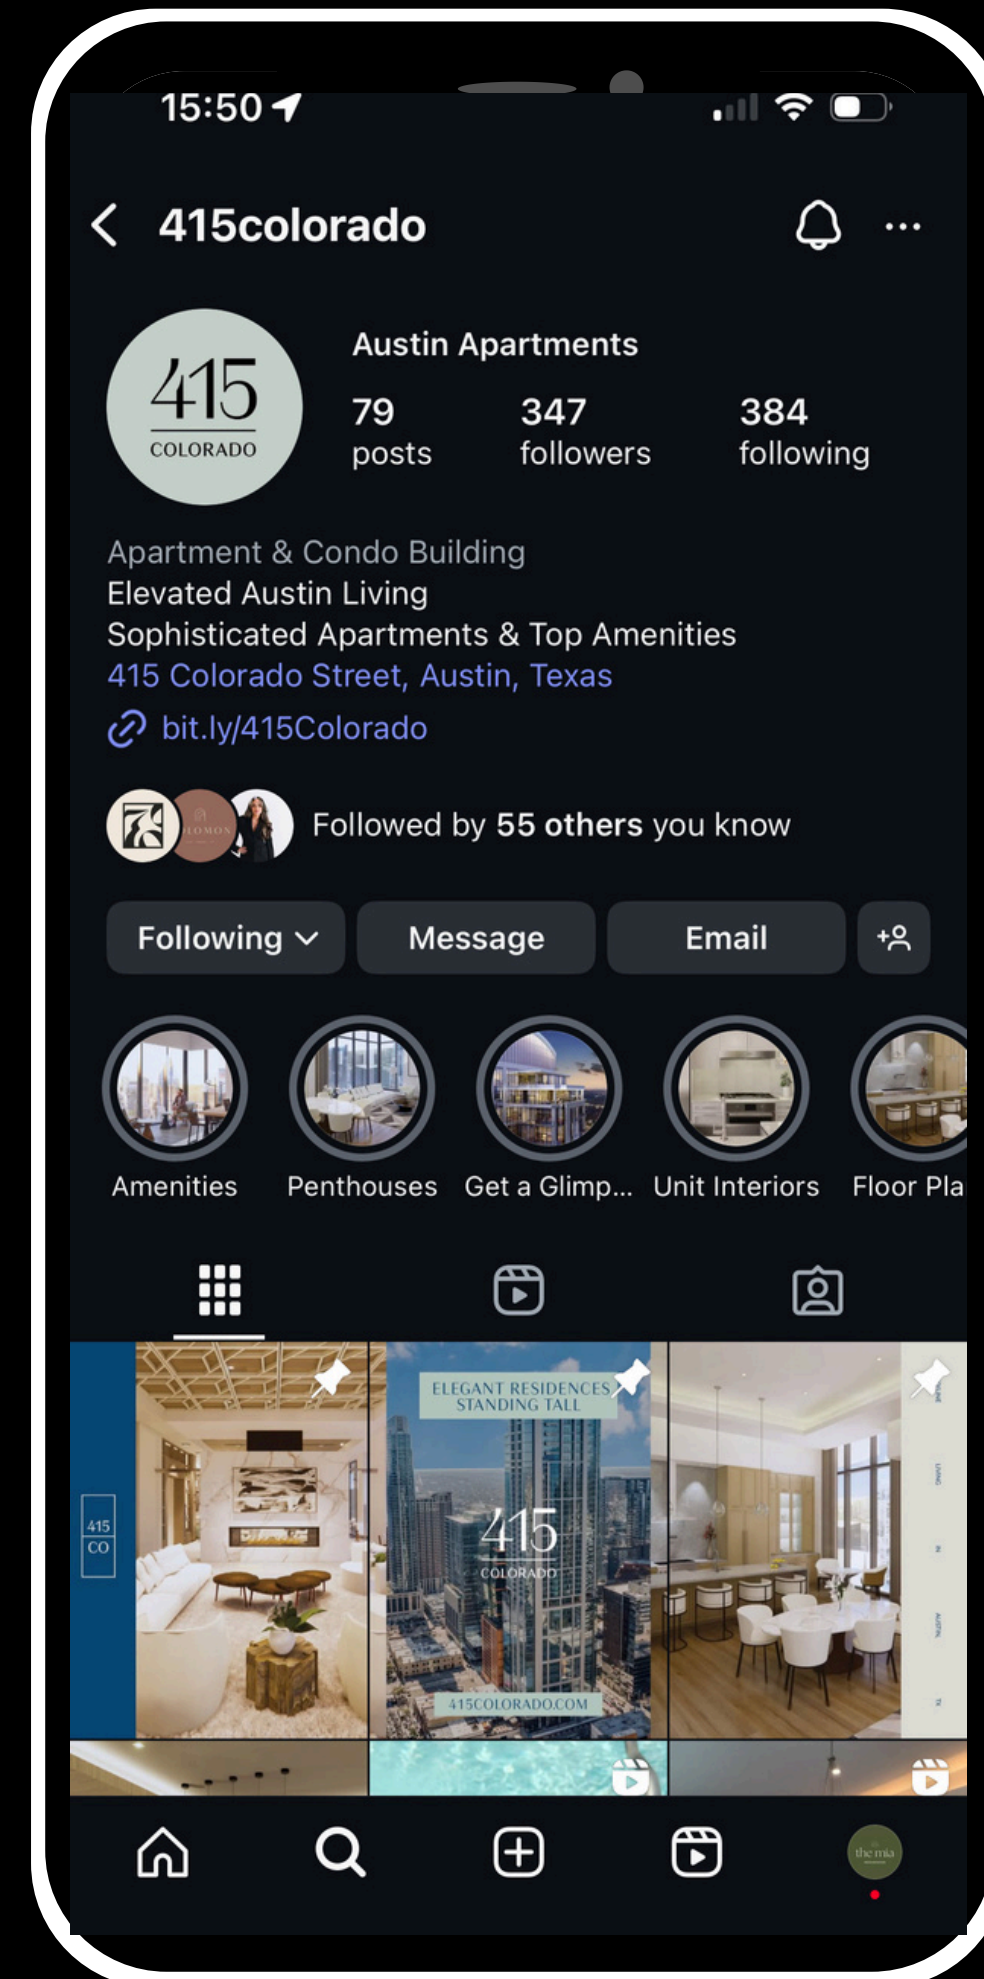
15:50

415colorado

415
COLORADO

Austin Apartments

79
posts

347
followers

384
following

Apartment & Condo Building
Elevated Austin Living
Sophisticated Apartments & Top Amenities
415 Colorado Street, Austin, Texas

bit.ly/415Colorado

Followed by 55 others you know

Following

Message

Email

Amenities

Penthouses

Get a Glimp...

Unit Interiors

Floor Pla

415
CO

ELEGANT RESIDENCES
STANDING TALL

415
COLORADO

415COLORADO.COM

the mia